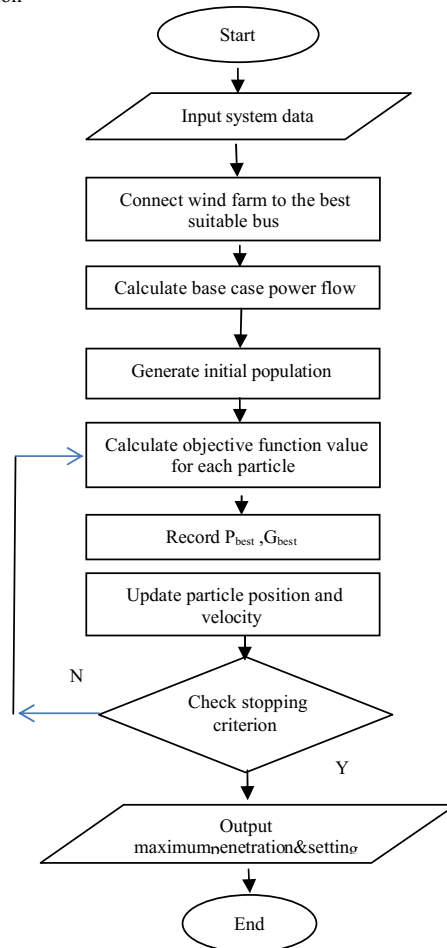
on

Start

Input system data

Connect wind farm to the best suitable bus

Calculate base case power flow

Generate initial population

Calculate objective function value for each particle

Record $P_{best}$ ,$G_{best}$

Update particle position and velocity

N

Check stopping criterion

Y

Output maximumpenetration&setting

End